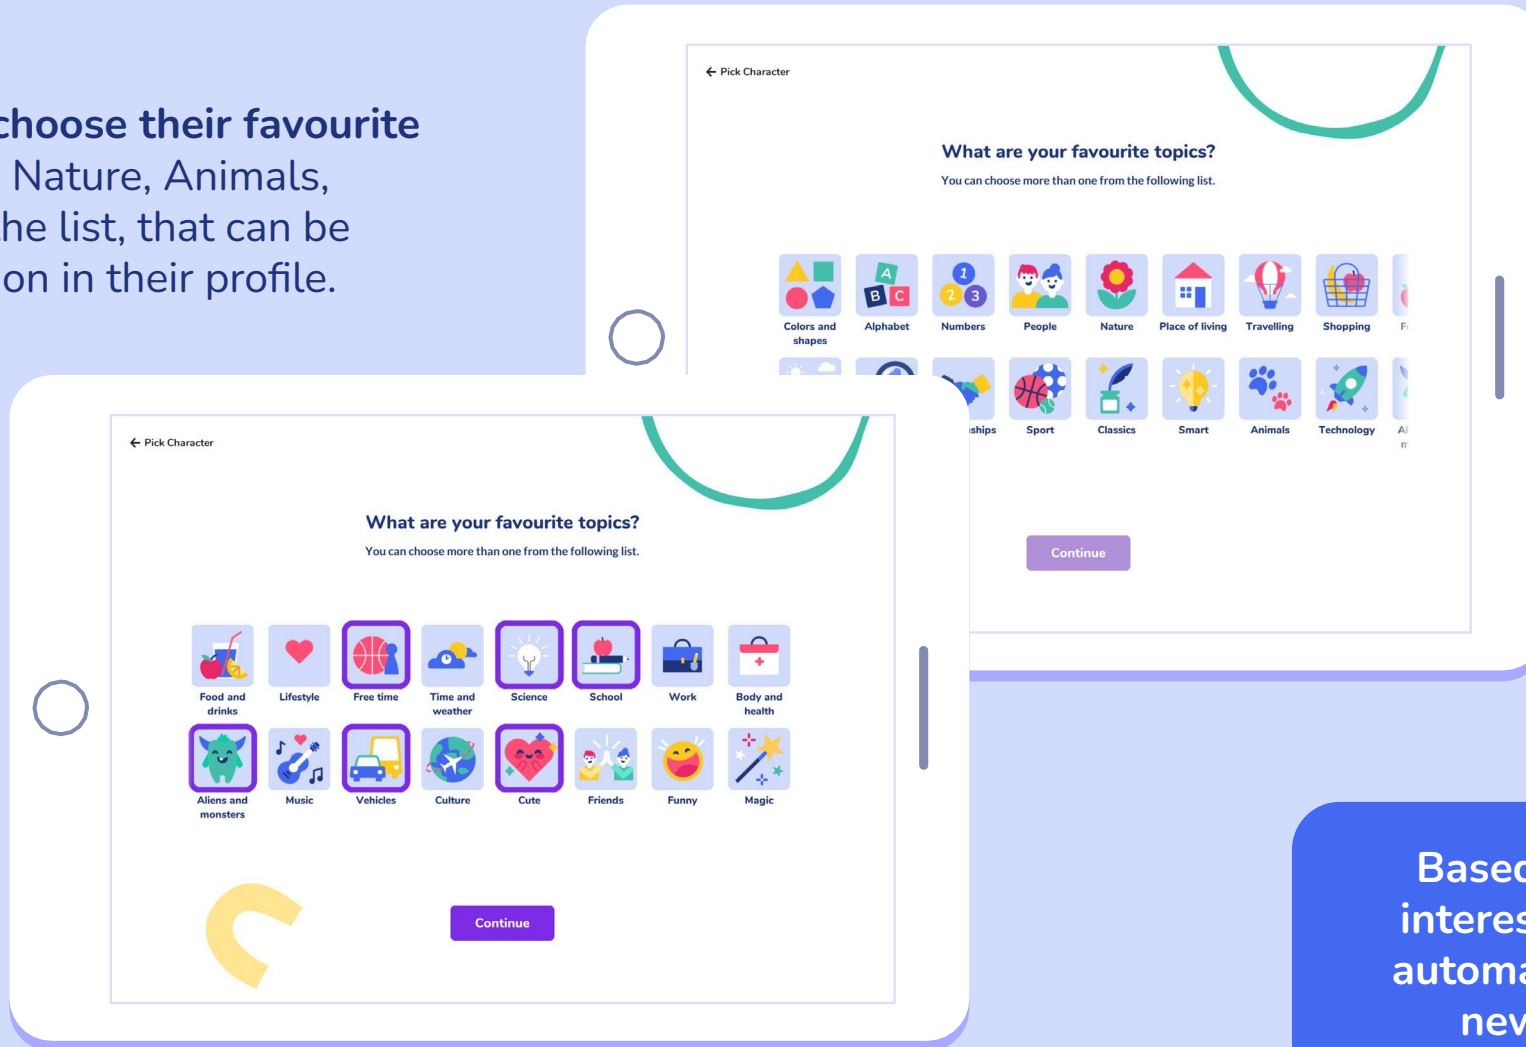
choose their favourite Nature, Animals, he list, that can be on in their profile.

← Pick Character

What are your favourite topics?

You can choose more than one from the following list.

Colors and shapes
Alphabet
Numbers
People
Nature
Place of living
Travelling
Shopping
F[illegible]

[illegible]ships
Sport
Classics
Smart
Animals
Technology
Al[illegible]

Continue

← Pick Character

What are your favourite topics?

You can choose more than one from the following list.

Food and drinks
Lifestyle
Free time
Time and weather
Science
School
Work
Body and health
Aliens and monsters
Music
Vehicles
Culture
Cute
Friends
Funny
Magic

Continue

Based interes automa nev